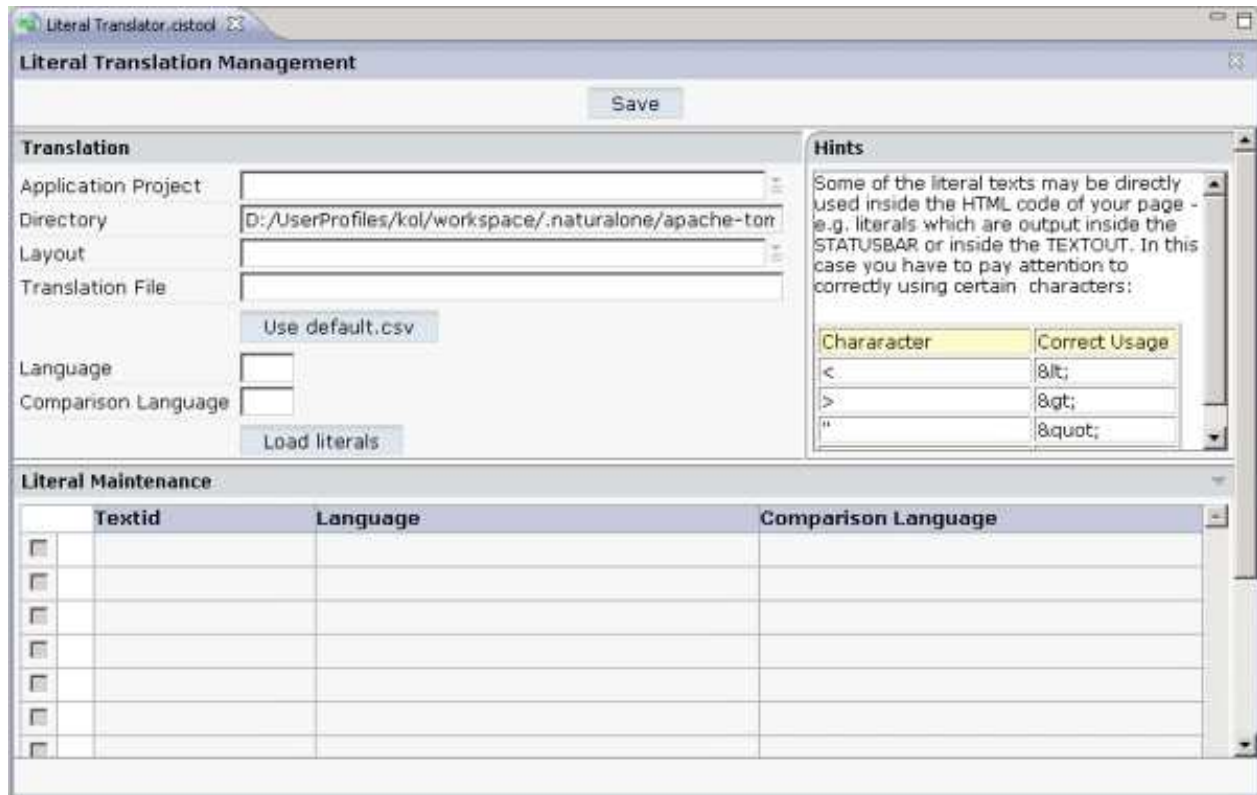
Literal Translator.cistool

Literal Translation Management

Save

Translation

Application Project

Directory D:/UserProfiles/kol/workspace/.naturalone/apache-tom

Layout

Translation File

Use default.csv

Language

Comparison Language

Load literals

Hints

Some of the literal texts may be directly used inside the HTML code of your page - e.g. literals which are output inside the STATUSBAR or inside the TEXTOUT. In this case you have to pay attention to correctly using certain characters:

| Chararacter | Correct Usage |
|---|---|
| < | &lt; |
| > | &gt; |
| " | &quot; |

Literal Maintenance

| | Textid | Language | Comparison Language |
|---|---|---|---|
| | | | |
| | | | |
| | | | |
| | | | |
| | | | |
| | | | |
| | | | |